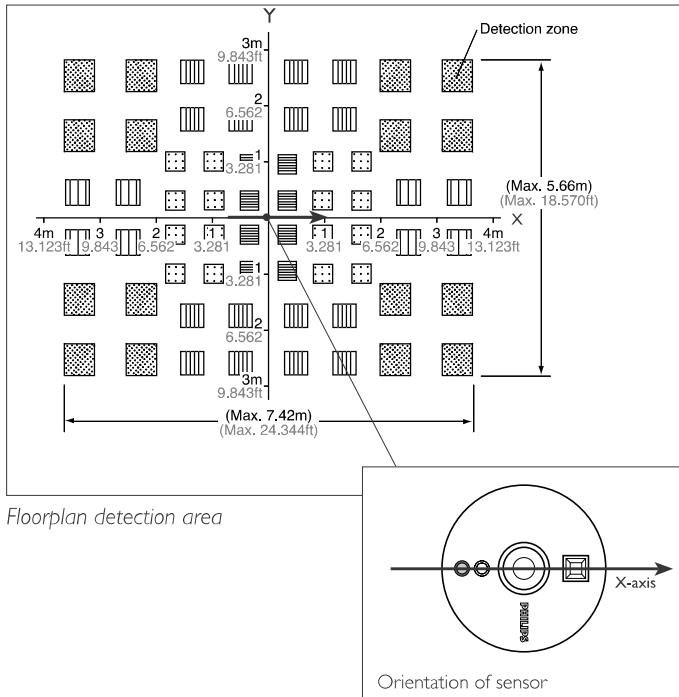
Y
3m
9.843ft
Detection zone
2
6.562
1
3.281
(Max. 5.66m)
(Max. 18.570ft)
X
4m 3 2 1 1 2 3 4m
13.123ft 9.843 6.562 3.281 3.281 6.562 9.843 13.123ft
1
3.281
2
6.562
3m
9.843ft
(Max. 7.42m)
(Max. 24.344ft)

Floorplan detection area

PHILIPS
X-axis

Orientation of sensor